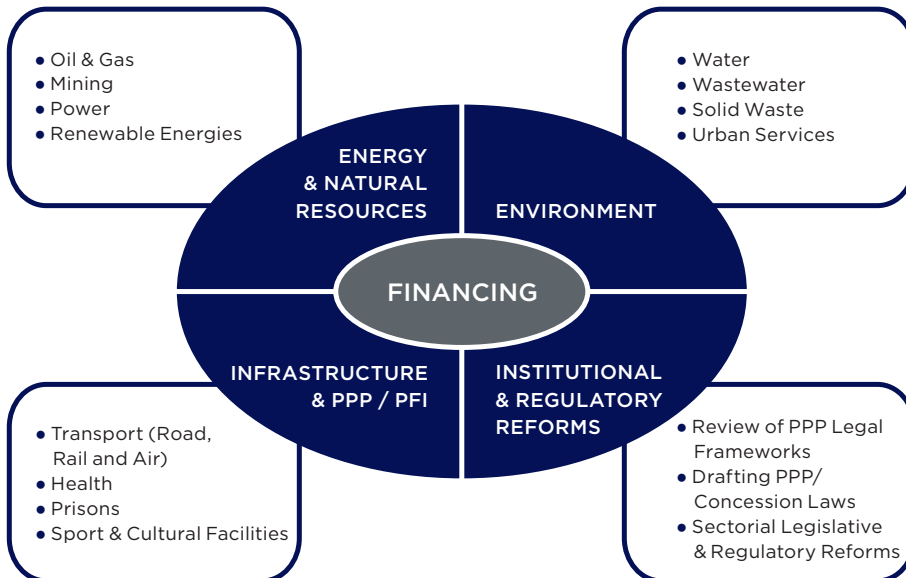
● Oil & Gas
● Mining
● Power
● Renewable Energies

● Water
● Wastewater
● Solid Waste
● Urban Services

ENERGY & NATURAL RESOURCES

ENVIRONMENT

FINANCING

INFRASTRUCTURE & PPP / PFI

INSTITUTIONAL & REGULATORY REFORMS

● Transport (Road, Rail and Air)
● Health
● Prisons
● Sport & Cultural Facilities

● Review of PPP Legal Frameworks
● Drafting PPP/ Concession Laws
● Sectorial Legislative & Regulatory Reforms